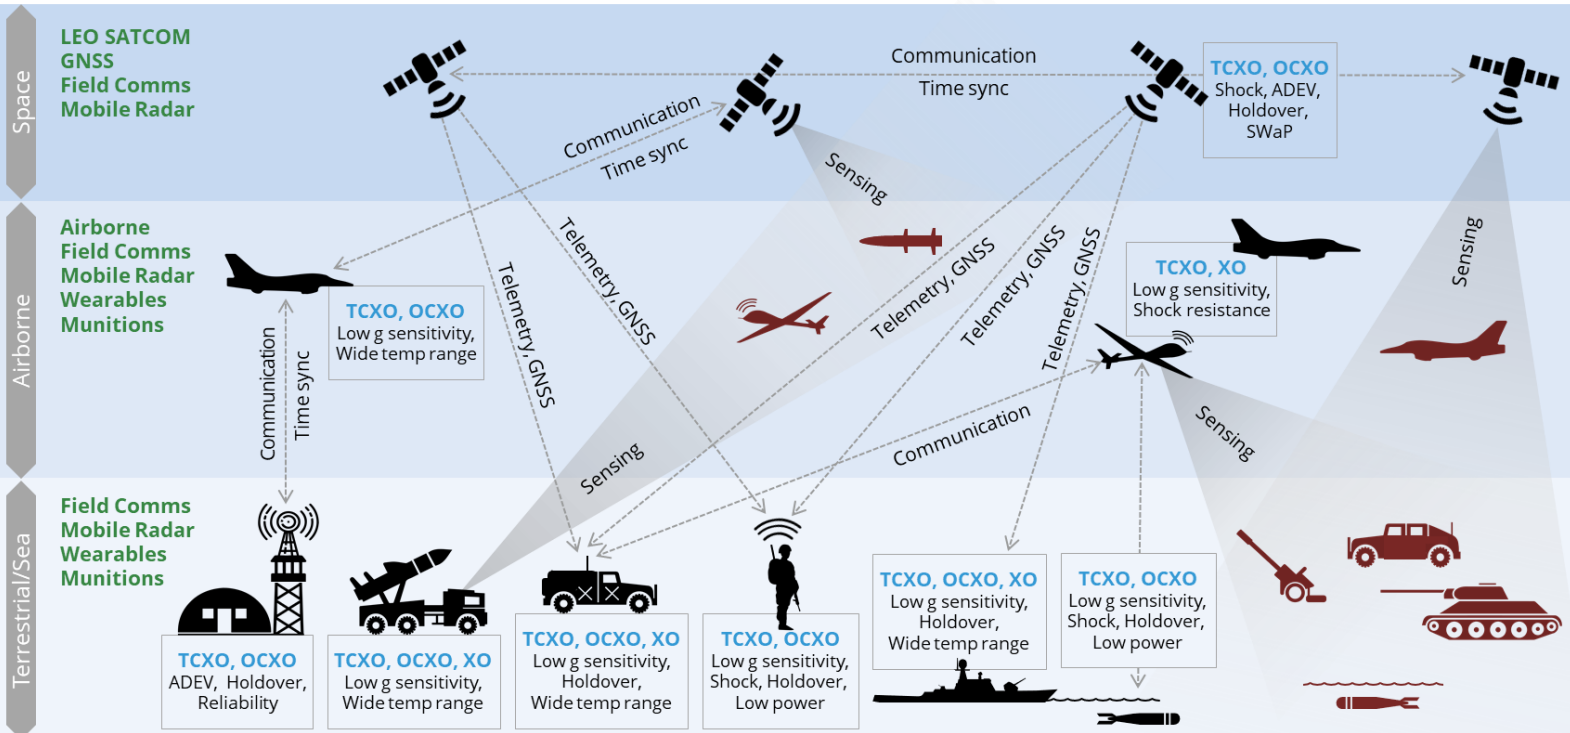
Space

LEO SATCOM
GNSS
Field Comms
Mobile Radar

Communication
Time sync

Communication
Time sync

TCXO, OCXO
Shock, ADEV, Holdover, SWaP

Sensing

Airborne

Airborne
Field Comms
Mobile Radar
Wearables
Munitions

TCXO, OCXO
Low g sensitivity, Wide temp range

Telemetry, GNSS

Telemetry, GNSS

Telemetry, GNSS

Telemetry, GNSS

Telemetry, GNSS

TCXO, XO
Low g sensitivity, Shock resistance

Sensing

Communication

Time sync

Sensing

Communication

Sensing

Terrestrial/Sea

Field Comms
Mobile Radar
Wearables
Munitions

TCXO, OCXO
ADEV, Holdover, Reliability

TCXO, OCXO, XO
Low g sensitivity, Wide temp range

TCXO, OCXO, XO
Low g sensitivity, Holdover, Wide temp range

TCXO, OCXO
Low g sensitivity, Shock, Holdover, Low power

TCXO, OCXO, XO
Low g sensitivity, Holdover, Wide temp range

TCXO, OCXO
Low g sensitivity, Shock, Holdover, Low power